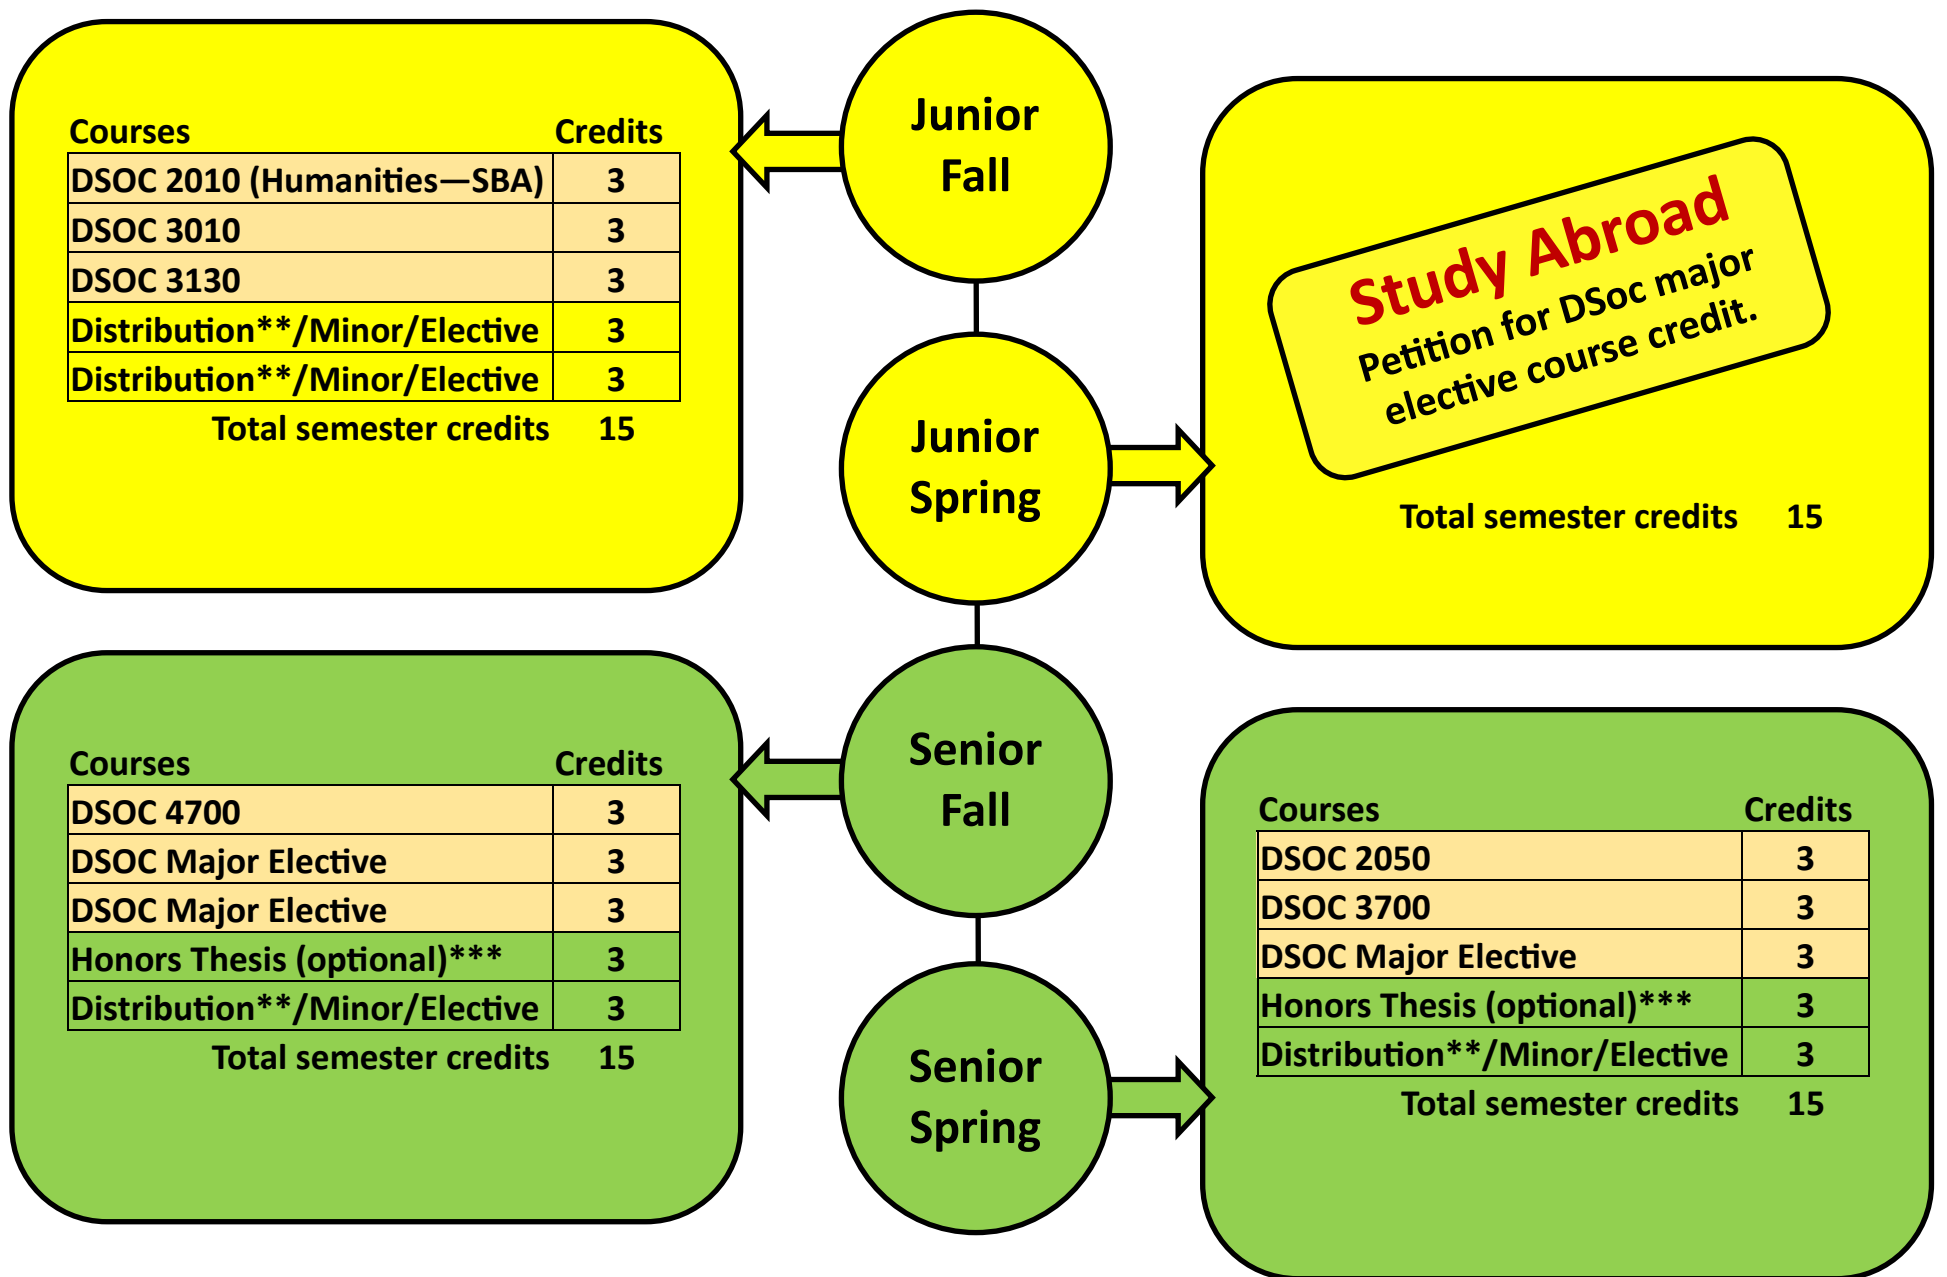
Junior Fall

| Courses | Credits |
|---|---|
| DSOC 2010 (Humanities—SBA) | 3 |
| DSOC 3010 | 3 |
| DSOC 3130 | 3 |
| Distribution**/Minor/Elective | 3 |
| Distribution**/Minor/Elective | 3 |

Total semester credits 15

Junior Spring

Study Abroad
Petition for DSoc major elective course credit.

Total semester credits 15

Senior Fall

| Courses | Credits |
|---|---|
| DSOC 4700 | 3 |
| DSOC Major Elective | 3 |
| DSOC Major Elective | 3 |
| Honors Thesis (optional)*** | 3 |
| Distribution**/Minor/Elective | 3 |

Total semester credits 15

Senior Spring

| Courses | Credits |
|---|---|
| DSOC 2050 | 3 |
| DSOC 3700 | 3 |
| DSOC Major Elective | 3 |
| Honors Thesis (optional)*** | 3 |
| Distribution**/Minor/Elective | 3 |

Total semester credits 15